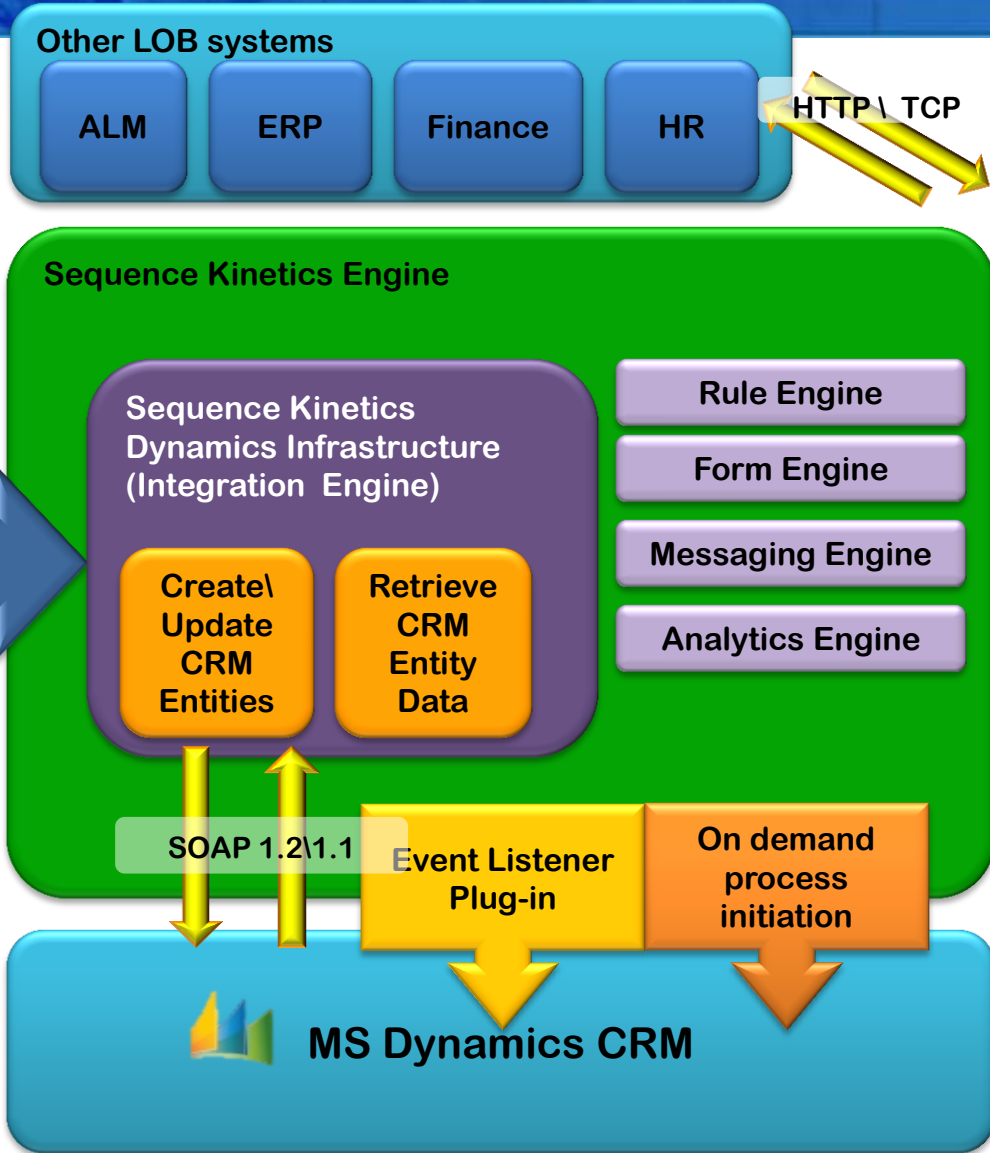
Other LOB systems

ALM

ERP

Finance

HR

HTTP \ TCP

Sequence Kinetics Engine

Sequence Kinetics Dynamics Infrastructure (Integration Engine)

Create\ Update CRM Entities

Retrieve CRM Entity Data

Rule Engine

Form Engine

Messaging Engine

Analytics Engine

SOAP 1.2\1.1

Event Listener Plug-in

On demand process initiation

MS Dynamics CRM